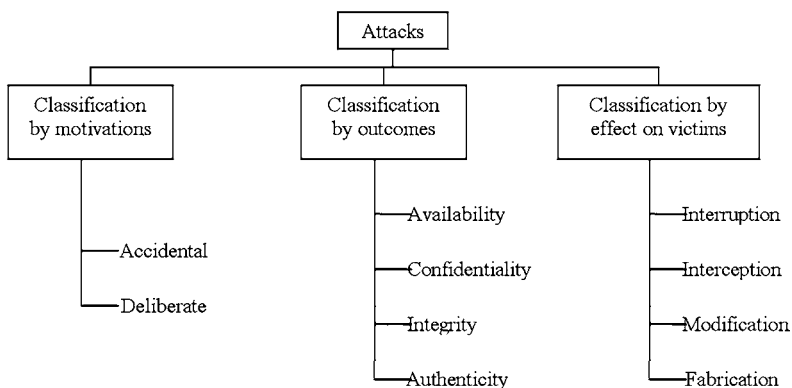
Attacks

Classification by motivations

Accidental

Deliberate

Classification by outcomes

Availability

Confidentiality

Integrity

Authenticity

Classification by effect on victims

Interruption

Interception

Modification

Fabrication